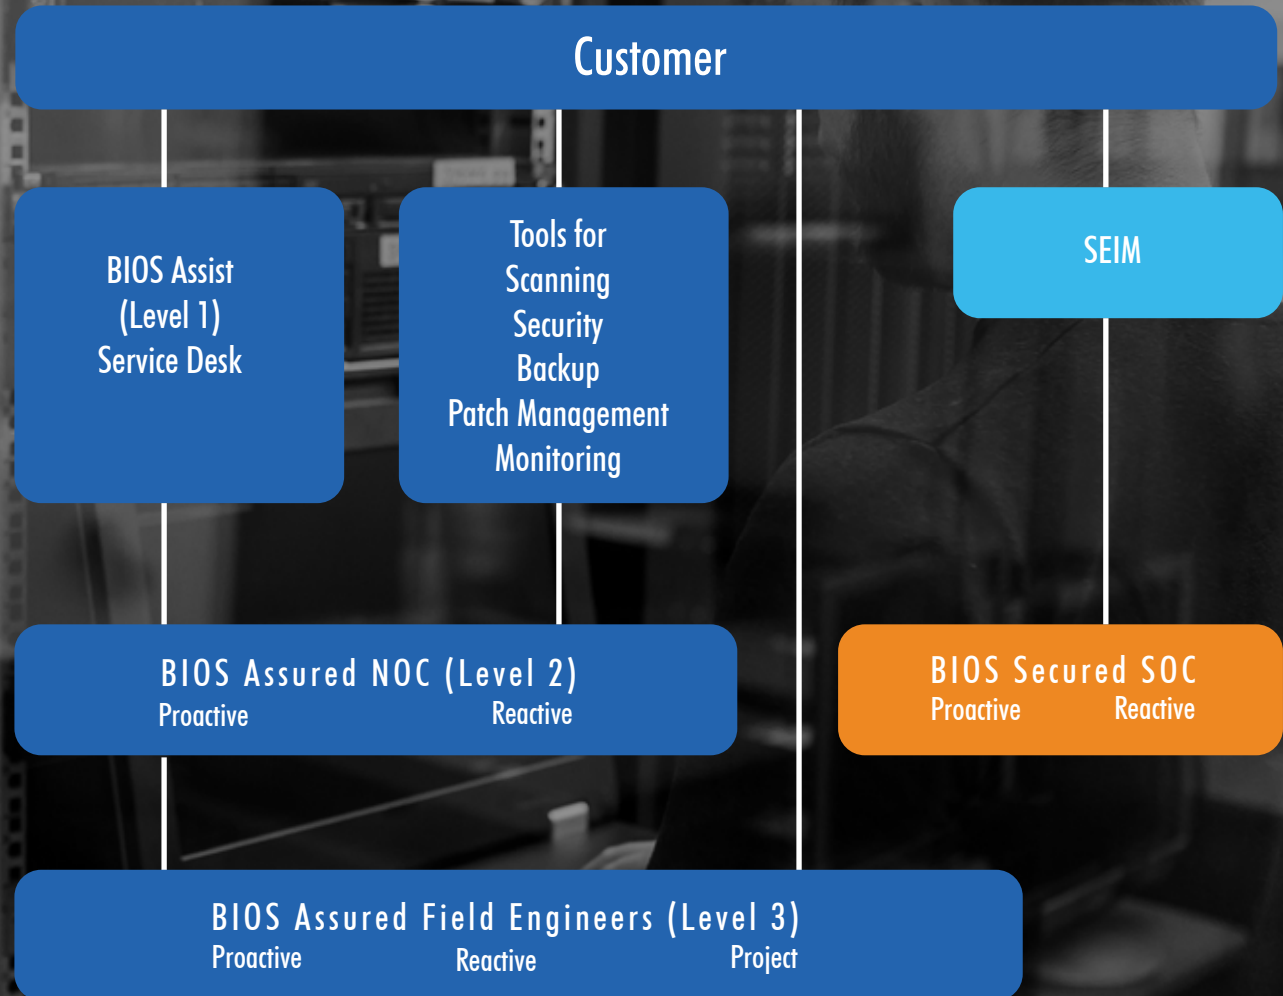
Customer

BIOS Assist
(Level 1)
Service Desk

Tools for
Scanning
Security
Backup
Patch Management
Monitoring

SEIM

BIOS Assured NOC (Level 2)
Proactive Reactive

BIOS Secured SOC
Proactive Reactive

BIOS Assured Field Engineers (Level 3)
Proactive Reactive Project